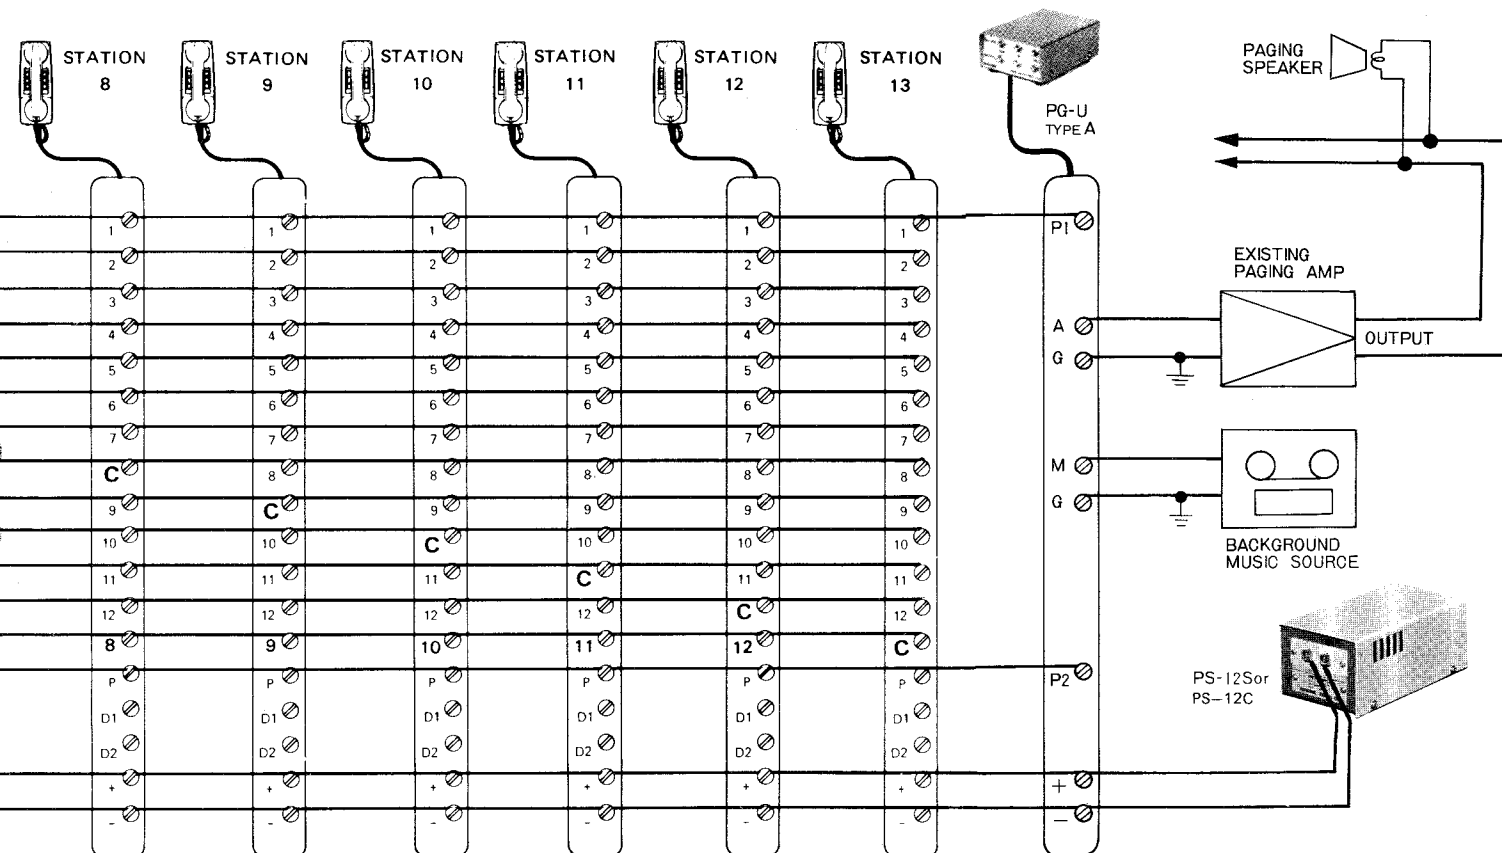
STATION 8

STATION 9

STATION 10

STATION 11

STATION 12

STATION 13

PG-U TYPE A

PAGING SPEAKER

1
2
3
4
5
6
7
C
9
10
11
12
8
P
D1
D2
+
-

1
2
3
4
5
6
7
8
C
10
11
12
9
P
D1
D2
+
-

1
2
3
4
5
6
7
8
9
C
11
12
10
P
D1
D2
+
-

1
2
3
4
5
6
7
8
9
10
C
12
11
P
D1
D2
+
-

1
2
3
4
5
6
7
8
9
10
11
C
12
P
D1
D2
+
-

1
2
3
4
5
6
7
8
9
10
11
12
C
P
D1
D2
+
-

P1
A
G
M
G
P2
+
−

EXISTING PAGING AMP

OUTPUT

BACKGROUND MUSIC SOURCE

PS-12Sor PS−12C